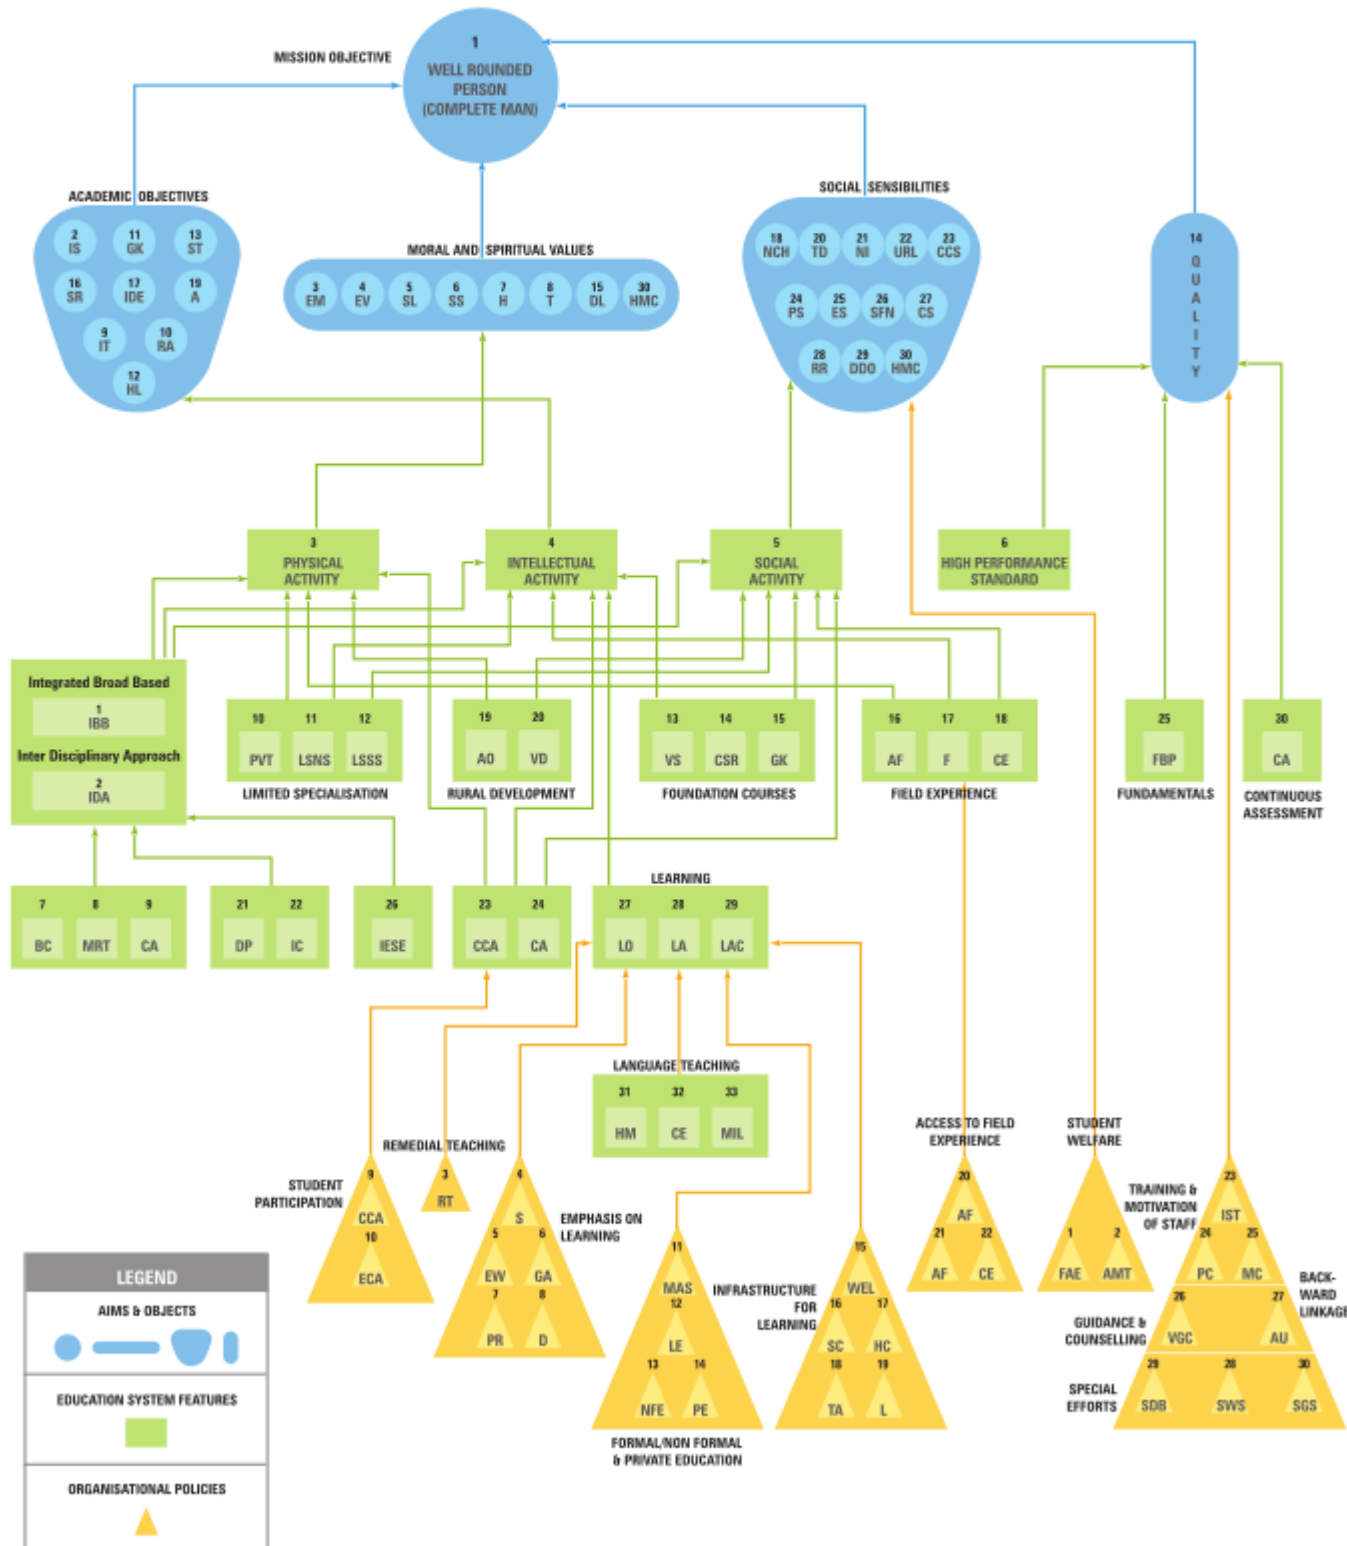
MISSION OBJECTIVE

1
WELL ROUNDED PERSON (COMPLETE MAN)

ACADEMIC OBJECTIVES

2 IS
11 GK
13 ST
16 SR
17 IDE
19 A
9 IT
10 RA
12 HL

MORAL AND SPIRITUAL VALUES

3 EM
4 EV
5 SL
6 SS
7 H
8 T
15 DL
30 HMC

SOCIAL SENSIBILITIES

18 NCH
20 TD
21 NI
22 URL
23 CCS
24 PS
25 ES
26 SFN
27 CS
28 RR
29 DDO
30 HMC

14
QUALITY

3
PHYSICAL ACTIVITY

4
INTELLECTUAL ACTIVITY

5
SOCIAL ACTIVITY

6
HIGH PERFORMANCE STANDARD

Integrated Broad Based
1
IBB
Inter Disciplinary Approach
2
IDA

10 PVT
11 LSNS
12 LSSS
LIMITED SPECIALISATION

19 AO
20 VD
RURAL DEVELOPMENT

13 VS
14 CSR
15 GK
FOUNDATION COURSES

16 AF
17 F
18 CE
FIELD EXPERIENCE

25 FBP
FUNDAMENTALS

30 CA
CONTINUOUS ASSESSMENT

7 BC
8 MRT
9 CA

21 DP
22 IC

26 IESE

23 CCA
24 CA

LEARNING
27 LO
28 LA
29 LAC

LANGUAGE TEACHING
31 HM
32 CE
33 MIL

REMEDIAL TEACHING
3 RT

STUDENT PARTICIPATION
9 CCA
10 ECA

4 S
5 EW
6 GA
7 PR
8 D
EMPHASIS ON LEARNING

11 MAS
12 LE
13 NFE
14 PE
FORMAL/NON FORMAL & PRIVATE EDUCATION

INFRASTRUCTURE FOR LEARNING
15 WEL
16 SC
17 HC
18 TA
19 L

ACCESS TO FIELD EXPERIENCE
20 AF
21 AF
22 CE

STUDENT WELFARE
1 FAE
2 AMT

TRAINING & MOTIVATION OF STAFF
23 IST
24 PC
25 MC
BACK-WARD LINKAGE
GUIDANCE & COUNSELLING
26 VGC
27 AU
SPECIAL EFFORTS
29 SDB
28 SWS
30 SGS

LEGEND
AIMS & OBJECTS
EDUCATION SYSTEM FEATURES
ORGANISATIONAL POLICIES